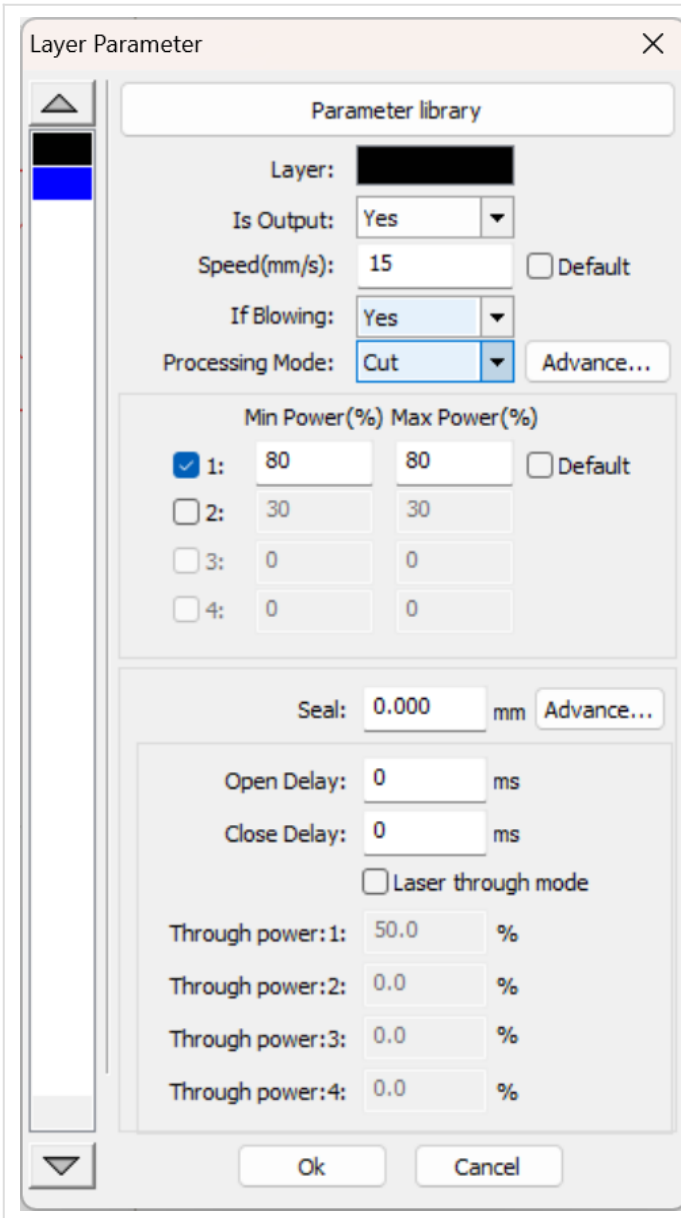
Layer Parameter ×

Parameter library

Layer:

Is Output: Yes

Speed(mm/s): 15 Default

If Blowing: Yes

Processing Mode: Cut Advance...

Min Power(%) Max Power(%)

1: 80 80 Default

2: 30 30

3: 0 0

4: 0 0

Seal: 0.000 mm Advance...

Open Delay: 0 ms

Close Delay: 0 ms

Laser through mode

Through power:1: 50.0 %

Through power:2: 0.0 %

Through power:3: 0.0 %

Through power:4: 0.0 %

Ok Cancel